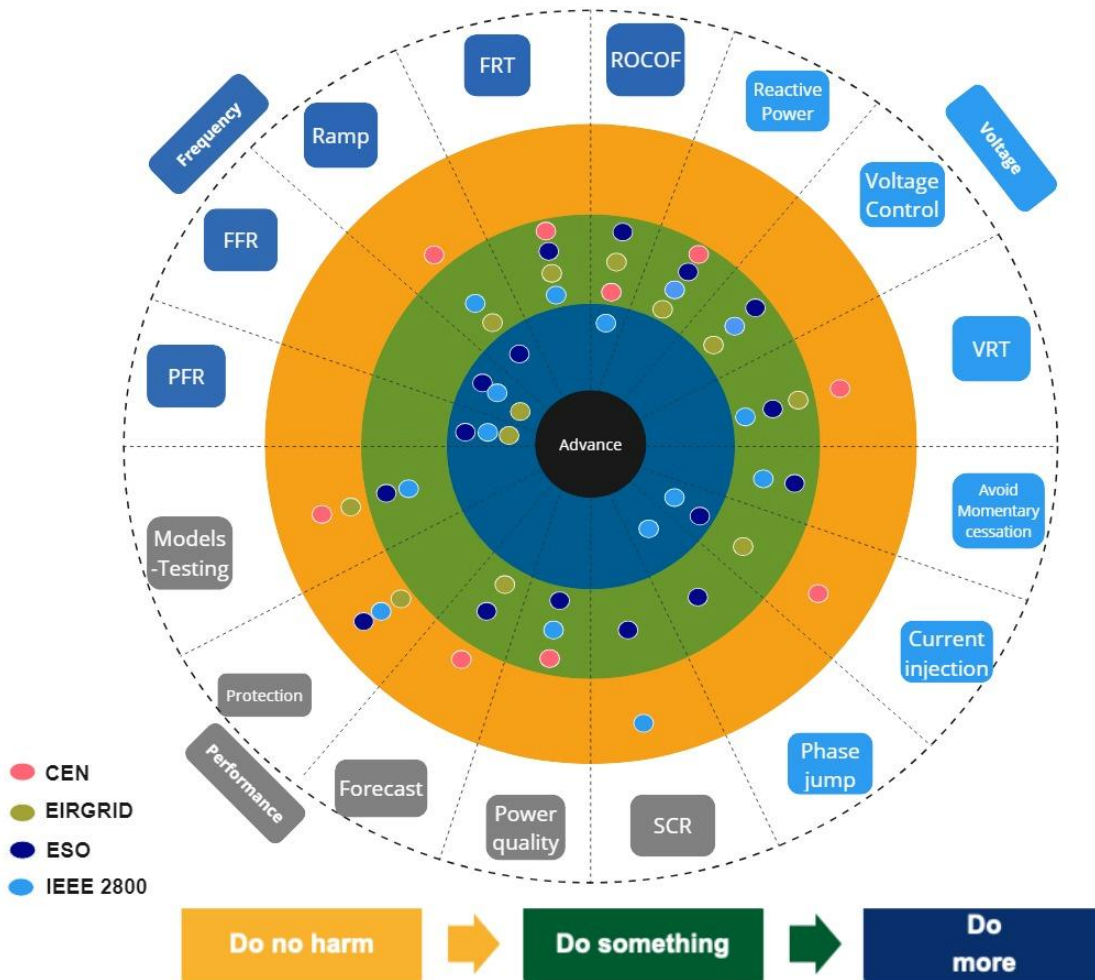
Frequency

FRT

ROCOF

Reactive Power

Voltage

Ramp

Voltage Control

FFR

VRT

PFR

Advance

Avoid Momentary cessation

Models -Testing

Current injection

Protection

Performance

Phase jump

Forecast

Power quality

SCR

CEN
EIRGRID
ESO
IEEE 2800

Do no harm

Do something

Do more